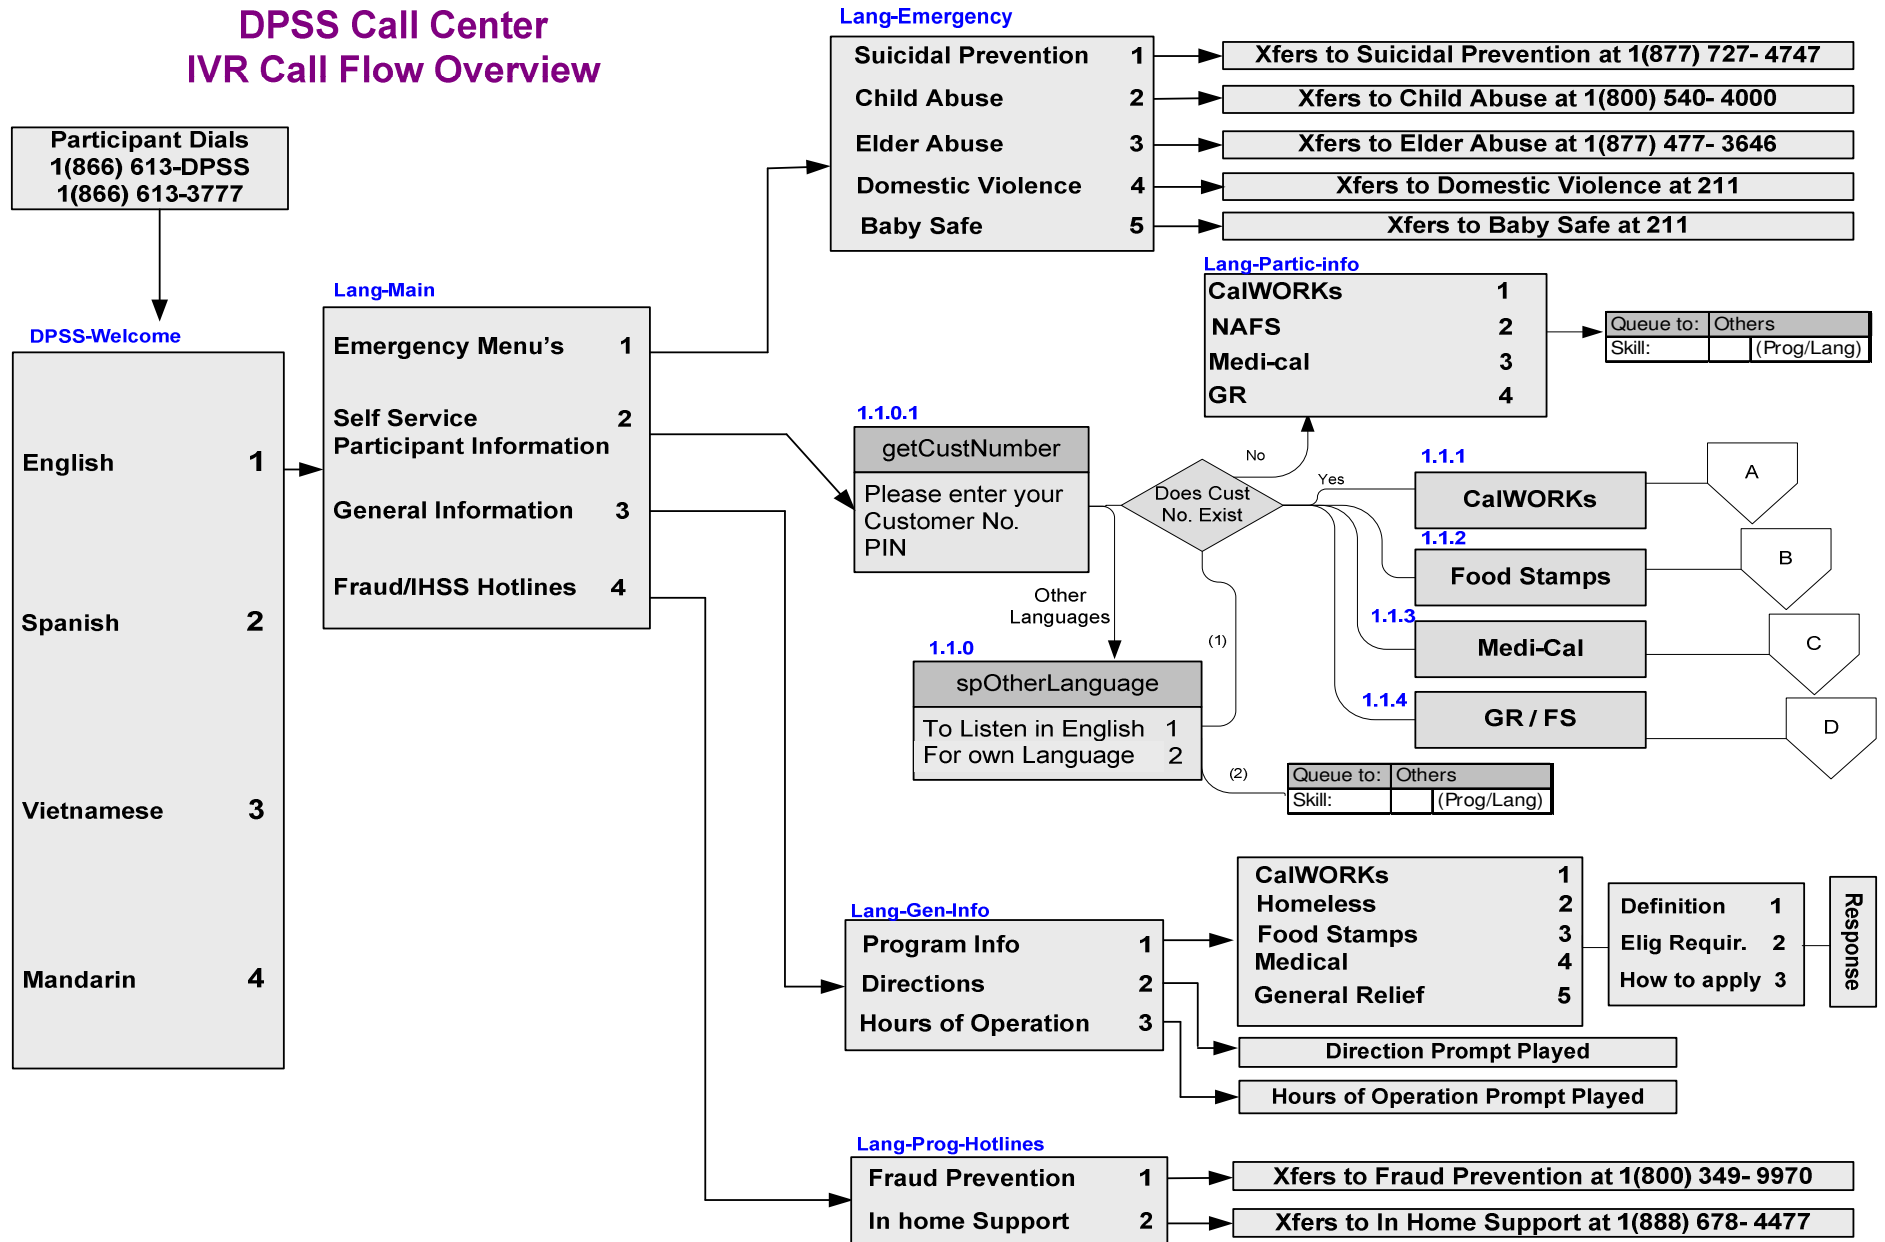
DPSS Call Center
IVR Call Flow Overview

Participant Dials
1(866) 613-DPSS
1(866) 613-3777

DPSS-Welcome
English 1
Spanish 2
Vietnamese 3
Mandarin 4

Lang-Main
Emergency Menu’s 1
Self Service Participant Information 2
General Information 3
Fraud/IHSS Hotlines 4

Lang-Emergency
Suicidal Prevention 1
Child Abuse 2
Elder Abuse 3
Domestic Violence 4
Baby Safe 5

Xfers to Suicidal Prevention at 1(877) 727- 4747
Xfers to Child Abuse at 1(800) 540- 4000
Xfers to Elder Abuse at 1(877) 477- 3646
Xfers to Domestic Violence at 211
Xfers to Baby Safe at 211

Lang-Partic-info
CalWORKs 1
NAFS 2
Medi-cal 3
GR 4

| Queue to: | Others | |
|---|---|---|
| Skill: | | (Prog/Lang) |

1.1.0.1
getCustNumber
Please enter your Customer No. PIN

Does Cust No. Exist
No
Yes

1.1.1
CalWORKs
A
1.1.2
Food Stamps
B
1.1.3
Medi-Cal
C
1.1.4
GR / FS
D

Other Languages
(1)
1.1.0
spOtherLanguage
To Listen in English 1
For own Language 2
(2)

| Queue to: | Others | |
|---|---|---|
| Skill: | | (Prog/Lang) |

Lang-Gen-Info
Program Info 1
Directions 2
Hours of Operation 3

CalWORKs 1
Homeless 2
Food Stamps 3
Medical 4
General Relief 5

Definition 1
Elig Requir. 2
How to apply 3

Response

Direction Prompt Played
Hours of Operation Prompt Played

Lang-Prog-Hotlines
Fraud Prevention 1
In home Support 2

Xfers to Fraud Prevention at 1(800) 349- 9970
Xfers to In Home Support at 1(888) 678- 4477